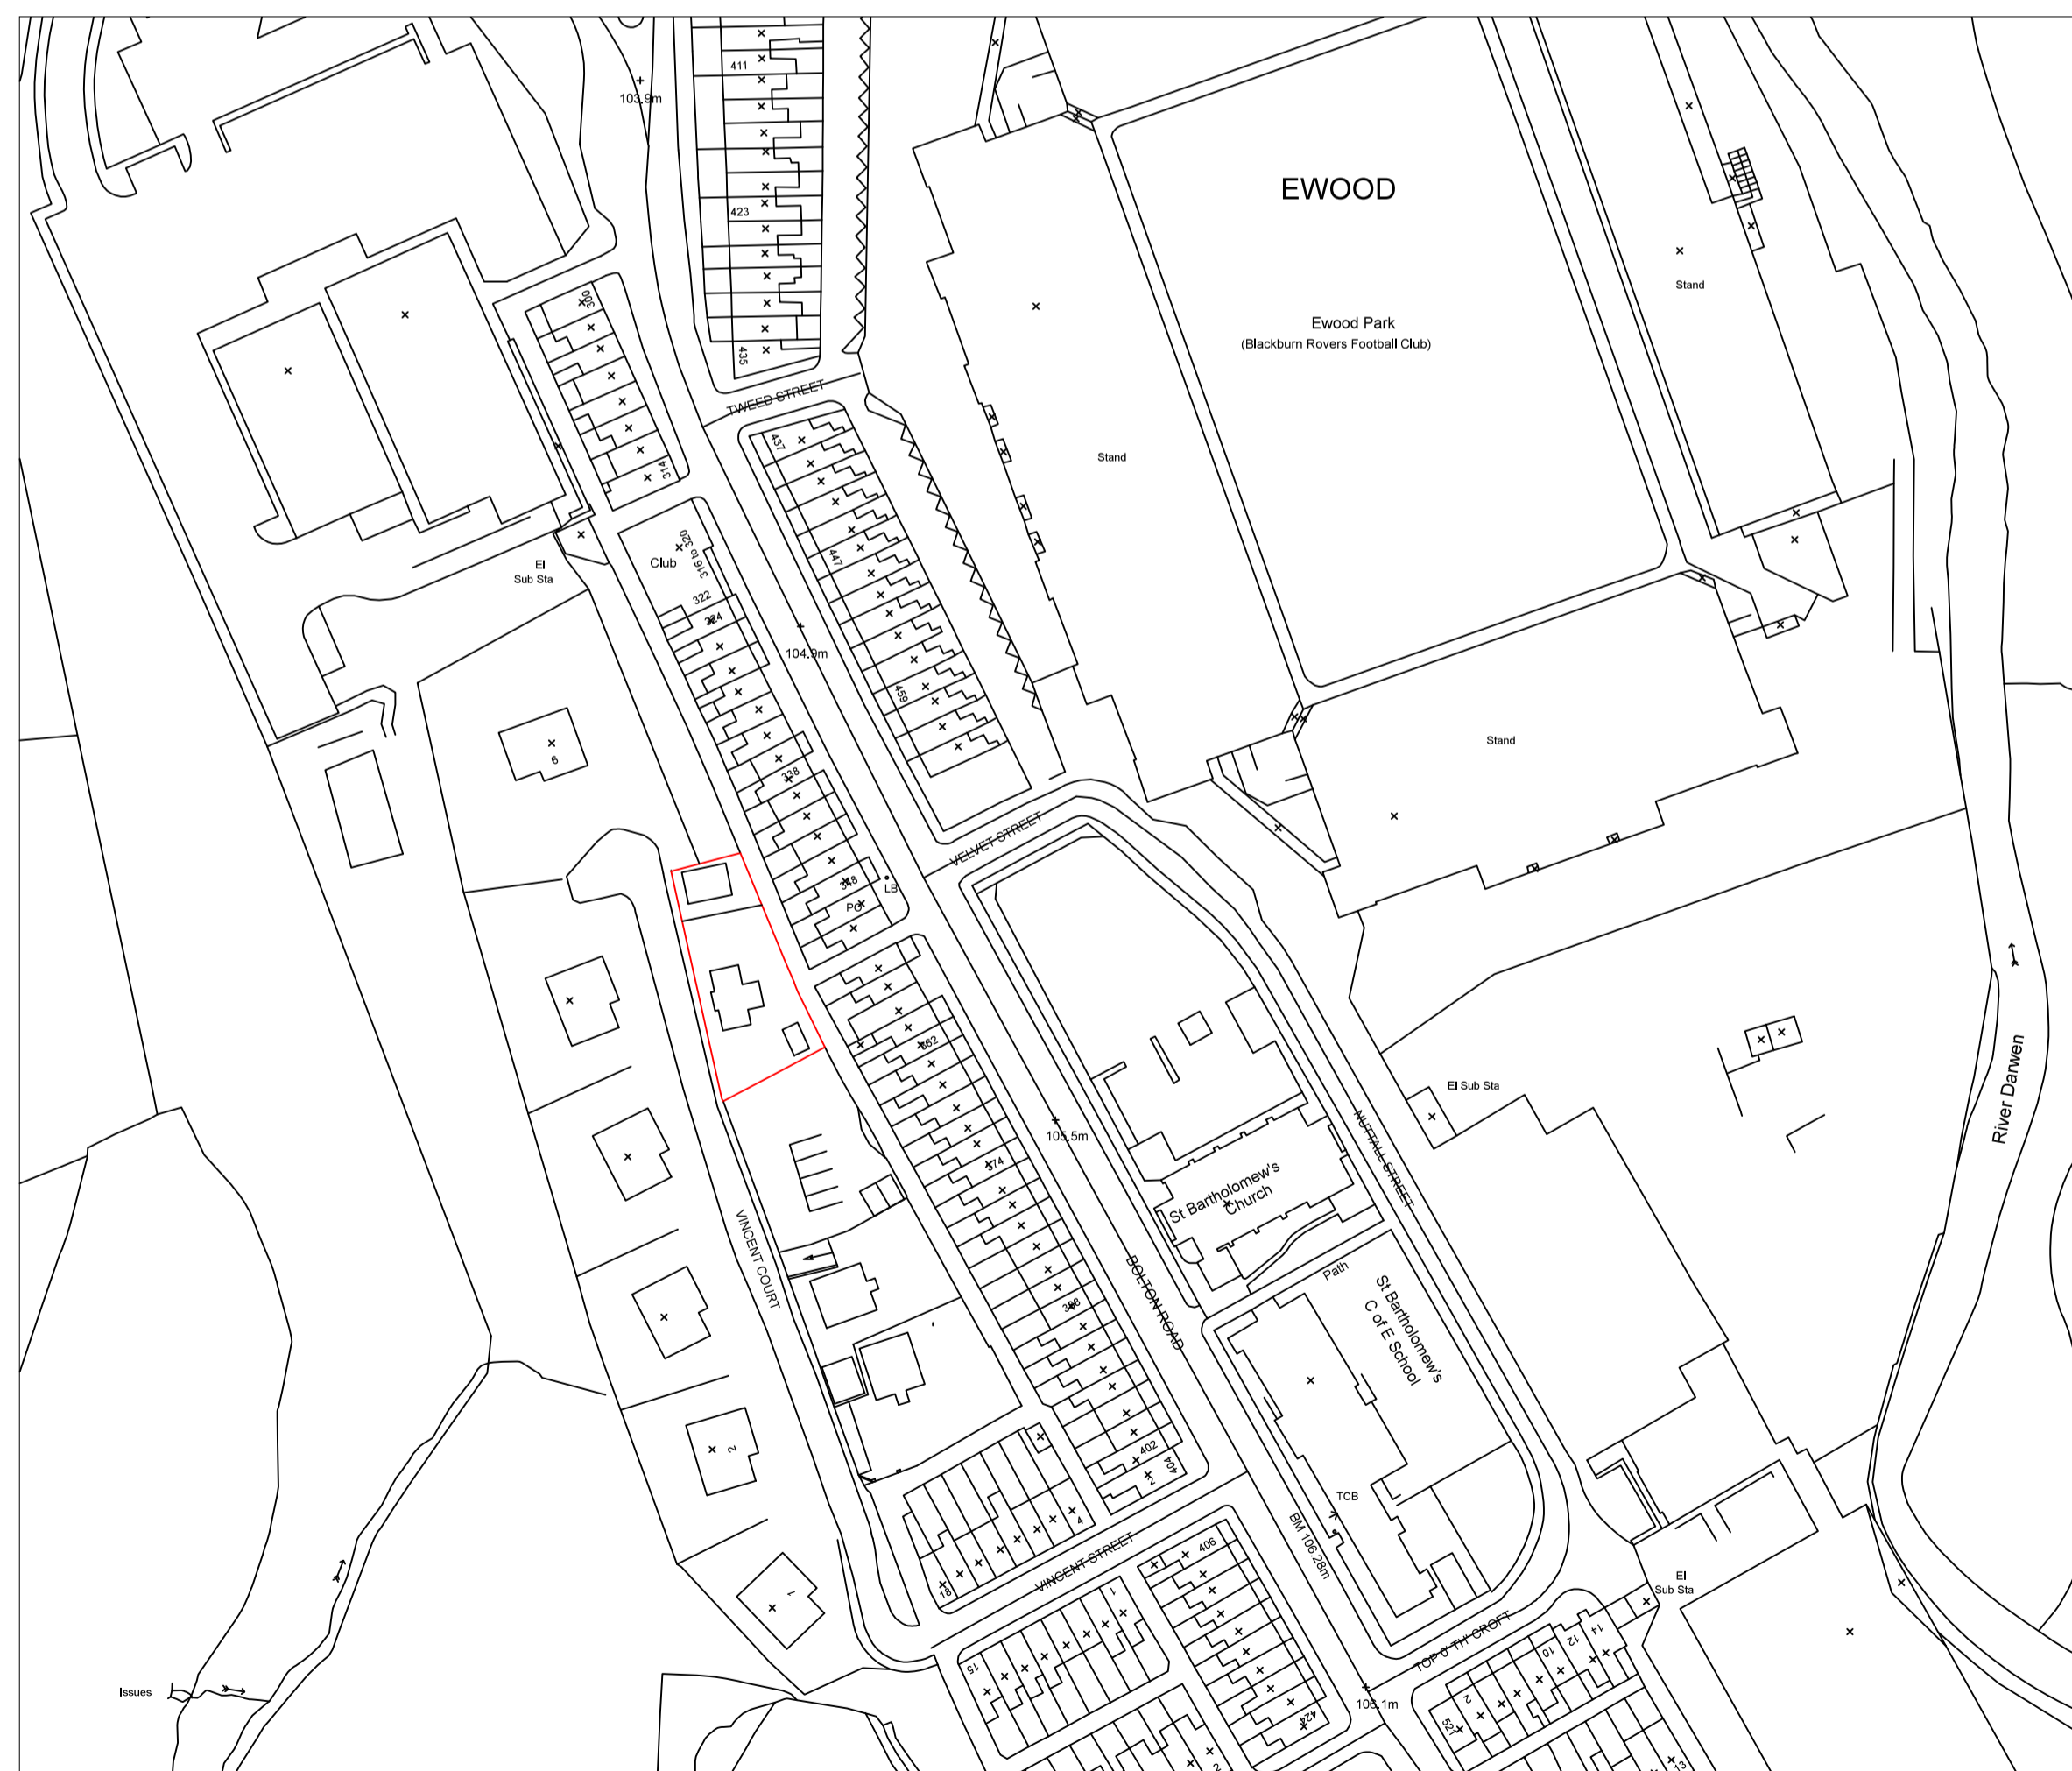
EWOOD

Ewood Park
(Blackburn Rovers Football Club)

Stand

Stand

Stand

103.9m

411

423

435

300

314

TWEED STREET

437

447

459

Club

316 to 320

322

324

104.9m

El
Sub Sta

6

338

348

LB

PO

VELVET STREET

362

374

388

402

404

105.5m

St Bartholomew's Church

NUTTALL STREET

BOLTON ROAD

Path

St Bartholomew's C of E School

TCB

El Sub Sta

River Darwen

VINCENT COURT

2

1

4

18

VINCENT STREET

406

BM 106.28m

106.1m

TOP O' TH' CROFT

14

12

10

2

52

15

1

42

13

El
Sub Sta

Issues